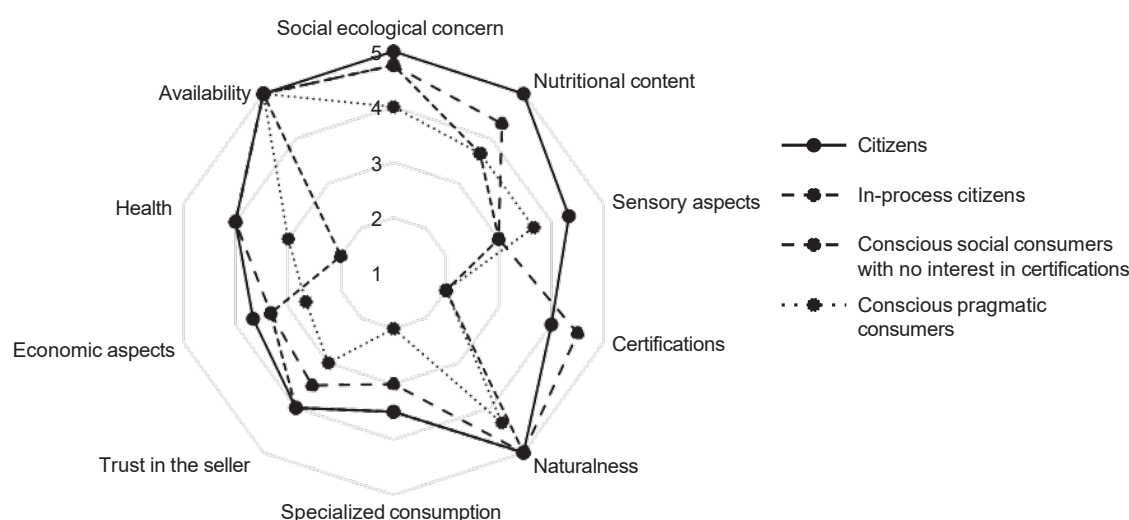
Social ecological concern
5
4
3
2
1
Nutritional content
Sensory aspects
Certifications
Naturalness
Specialized consumption
Trust in the seller
Economic aspects
Health
Availability

Citizens
In-process citizens
Conscious social consumers with no interest in certifications
Conscious pragmatic consumers